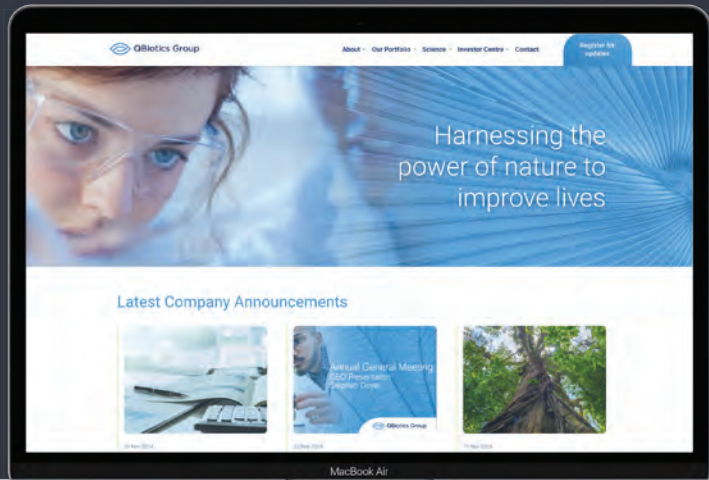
QBiotics Group

About · Our Portfolio · Science · Investor Centre · Contact

Register for updates

Harnessing the power of nature to improve lives

Latest Company Announcements

Annual General Meeting
CEO Presentation
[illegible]

QBiotics Group

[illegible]

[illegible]

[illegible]

MacBook Air